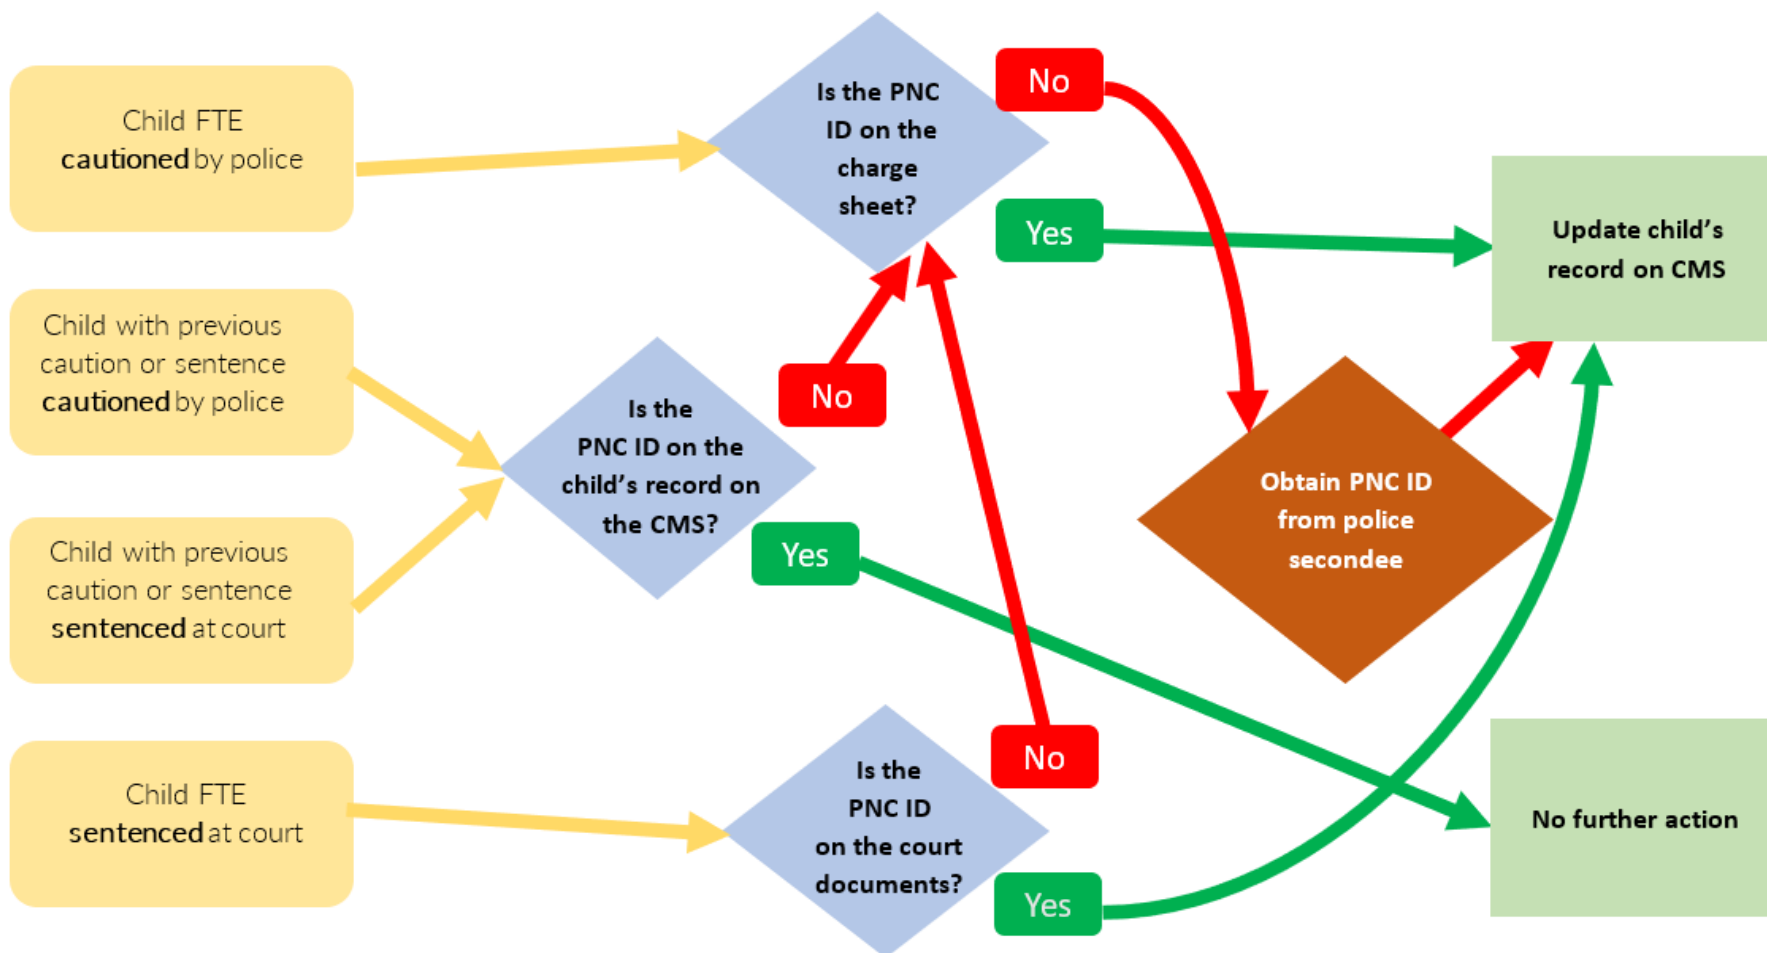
Child FTE **cautioned** by police

Child with previous caution or sentence **cautioned** by police

Child with previous caution or sentence **sentenced** at court

Child FTE **sentenced** at court

Is the PNC ID on the charge sheet?

No

Yes

Is the PNC ID on the child's record on the CMS?

No

Yes

Is the PNC ID on the court documents?

No

Yes

Obtain PNC ID from police secondee

Update child's record on CMS

No further action